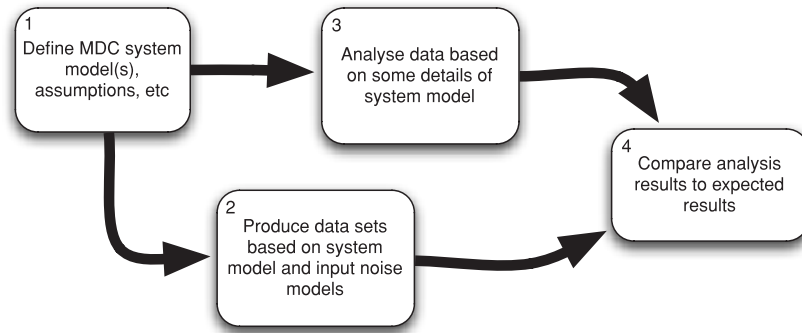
1
Define MDC system model(s), assumptions, etc

3
Analyse data based on some details of system model

2
Produce data sets based on system model and input noise models

4
Compare analysis results to expected results